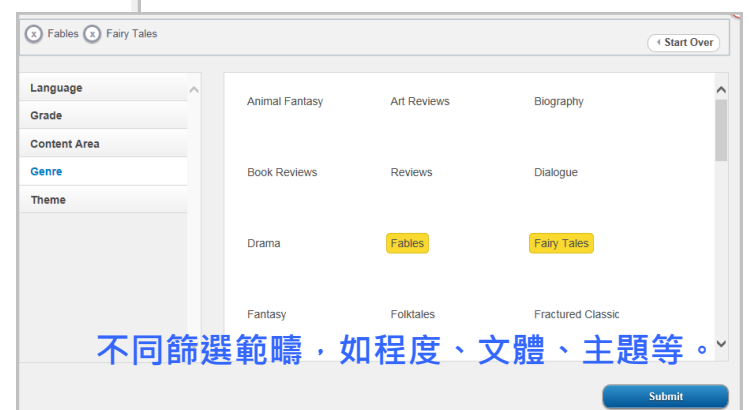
x Fables x Fairy Tales

Start Over

Language
Grade
Content Area
Genre
Theme

Animal Fantasy
Art Reviews
Biography
Book Reviews
Reviews
Dialogue
Drama
Fables
Fairy Tales
Fantasy
Folktales
Fractured Classic

不同篩選範疇，如程度、文體、主題等。

Submit